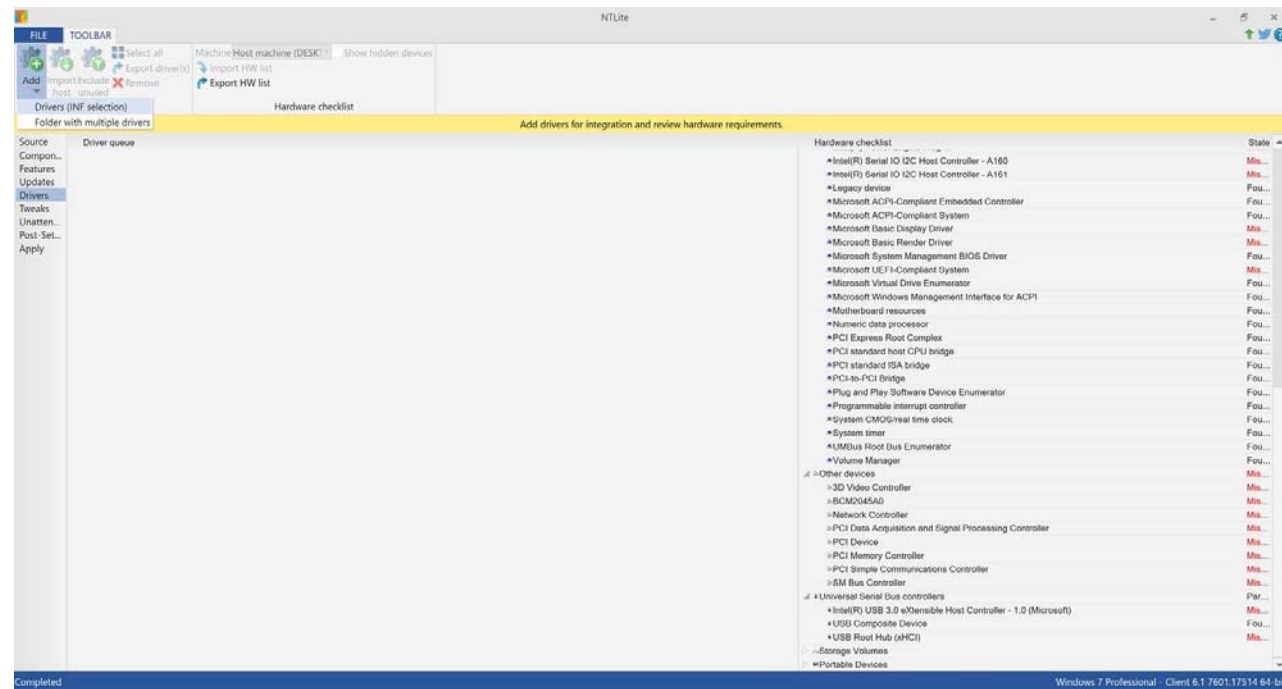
NTLite

FILE TOOLBAR

Add Import host Exclude unused Select all Export driver(s) Remove

Machine Host machine (DESK Show hidden devices
Import HW list
Export HW list
Hardware checklist

Drivers (INF selection)
Folder with multiple drivers

Add drivers for integration and review hardware requirements.

Source
Compon...
Features
Updates
Drivers
Tweaks
Unatten...
Post-Set...
Apply

Driver queue

| Hardware checklist | State |
|---|---|
| Intel(R) Serial IO I2C Host Controller - A160 | Mis... |
| Intel(R) Serial IO I2C Host Controller - A161 | Mis... |
| Legacy device | Fou... |
| Microsoft ACPI-Compliant Embedded Controller | Fou... |
| Microsoft ACPI-Compliant System | Fou... |
| Microsoft Basic Display Driver | Mis... |
| Microsoft Basic Render Driver | Mis... |
| Microsoft System Management BIOS Driver | Fou... |
| Microsoft UEFI-Compliant System | Mis... |
| Microsoft Virtual Drive Enumerator | Fou... |
| Microsoft Windows Management Interface for ACPI | Fou... |
| Motherboard resources | Fou... |
| Numeric data processor | Fou... |
| PCI Express Root Complex | Fou... |
| PCI standard host CPU bridge | Fou... |
| PCI standard ISA bridge | Fou... |
| PCI-to-PCI Bridge | Fou... |
| Plug and Play Software Device Enumerator | Fou... |
| Programmable interrupt controller | Fou... |
| System CMOS/real time clock | Fou... |
| System timer | Fou... |
| UMBus Root Bus Enumerator | Fou... |
| Volume Manager | Fou... |
| Other devices | Mis... |
| 3D Video Controller | Mis... |
| BCM2045A0 | Mis... |
| Network Controller | Mis... |
| PCI Data Acquisition and Signal Processing Controller | Mis... |
| PCI Device | Mis... |
| PCI Memory Controller | Mis... |
| PCI Simple Communications Controller | Mis... |
| SM Bus Controller | Mis... |
| Universal Serial Bus controllers | Par... |
| Intel(R) USB 3.0 eXtensible Host Controller - 1.0 (Microsoft) | Mis... |
| USB Composite Device | Fou... |
| USB Root Hub (xHCI) | Mis... |
| Storage Volumes | |
| Portable Devices | |

Completed
Windows 7 Professional - Client 6.1 7601.17514 64-b